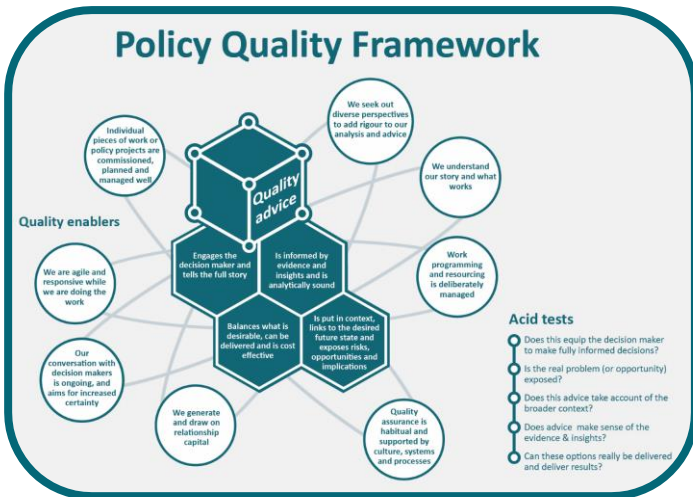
Policy Quality Framework

Quality advice

Individual pieces of work or policy projects are commissioned, planned and managed well

We seek out diverse perspectives to add rigour to our analysis and advice

We understand our story and what works

Quality enablers

Engages the decision maker and tells the full story

Is informed by evidence and insights and is analytically sound

Work programming and resourcing is deliberately managed

We are agile and responsive while we are doing the work

Balances what is desirable, can be delivered and is cost effective

Is put in context, links to the desired future state and exposes risks, opportunities and implications

Our conversation with decision makers is ongoing, and aims for increased certainty

We generate and draw on relationship capital

Quality assurance is habitual and supported by culture, systems and processes

Acid tests

Does this equip the decision maker to make fully informed decisions?

Is the real problem (or opportunity) exposed?

Does this advice take account of the broader context?

Does advice make sense of the evidence & insights?

Can these options really be delivered and deliver results?